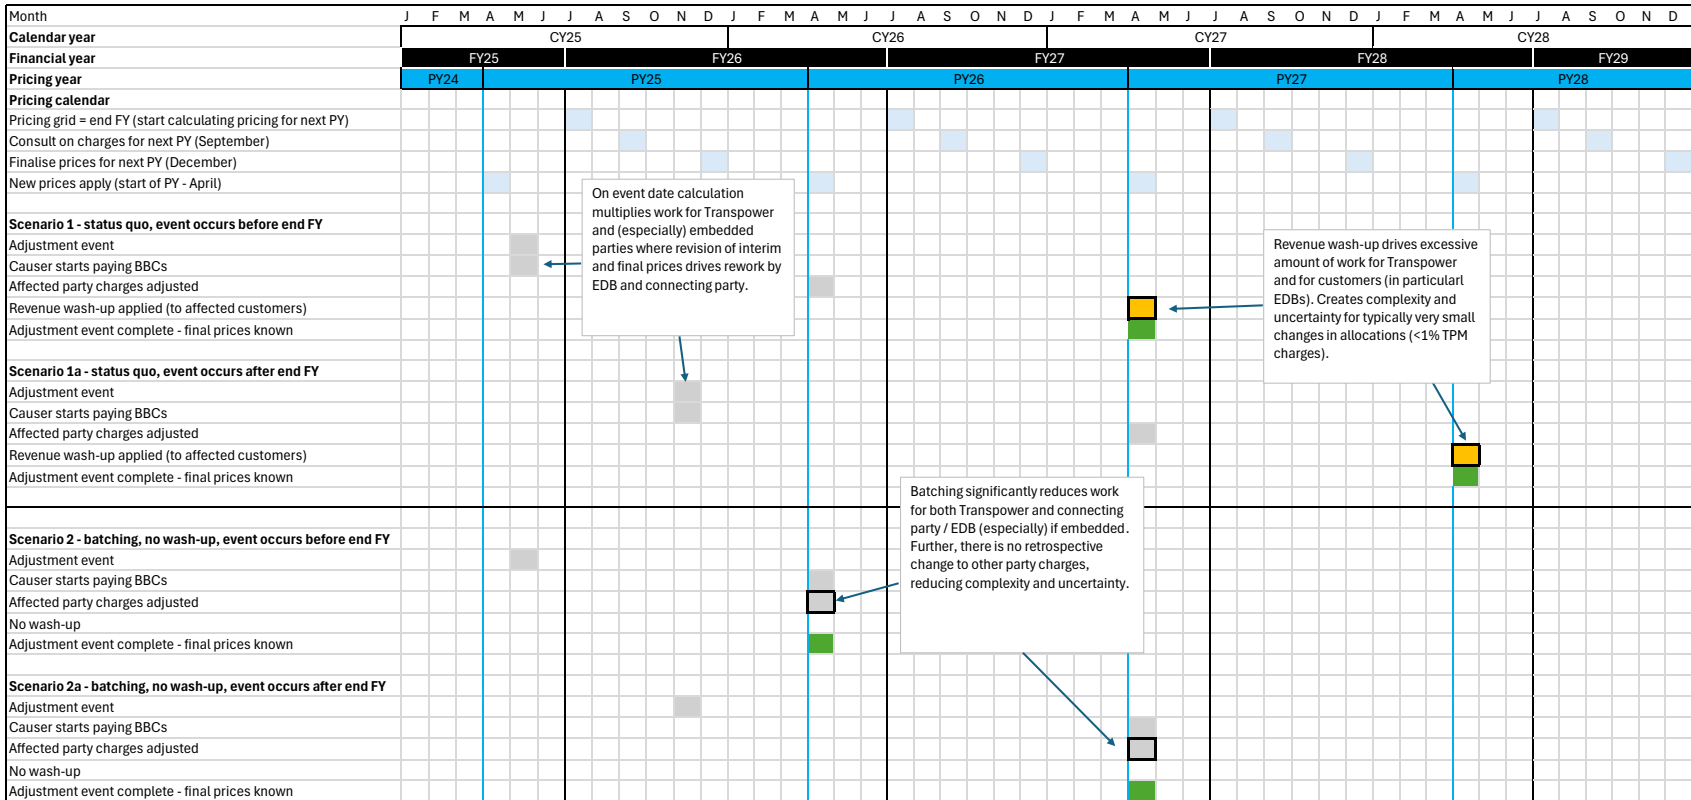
| Month | J | F | M | A | M | J | J | A | S | O | N | D | J | F | M | A | M | J | J | A | S | O | N | D | J | F | M | A | M | J | J | A | S | O | N | D | J | F | M | A | M | J | J | A | S | O | N | D |
|---|---|---|---|---|---|---|---|---|---|---|---|---|---|---|---|---|---|---|---|---|---|---|---|---|---|---|---|---|---|---|---|---|---|---|---|---|---|---|---|---|---|---|---|---|---|---|---|---|
| Calendar year | CY25 | | | | | | | | | | | | CY26 | | | | | | | | | | | | CY27 | | | | | | | | | | | | CY28 | | | | | | | | | | | |
| Financial year | FY25 | | | | | | FY26 | | | | | | | | | | | | FY27 | | | | | | | | | | | | FY28 | | | | | | | | | | | | FY29 | | | | | |
| Pricing year | PY24 | | | PY25 | | | | | | | | | | | | PY26 | | | | | | | | | | | | PY27 | | | | | | | | | | | | PY28 | | | | | | | | |

Pricing calendar
Pricing grid = end FY (start calculating pricing for next PY)
Consult on charges for next PY (September)
Finalise prices for next PY (December)
New prices apply (start of PY - April)

Scenario 1 - status quo, event occurs before end FY
Adjustment event
Causer starts paying BBCs
Affected party charges adjusted
Revenue wash-up applied (to affected customers)
Adjustment event complete - final prices known

Scenario 1a - status quo, event occurs after end FY
Adjustment event
Causer starts paying BBCs
Affected party charges adjusted
Revenue wash-up applied (to affected customers)
Adjustment event complete - final prices known

Scenario 2 - batching, no wash-up, event occurs before end FY
Adjustment event
Causer starts paying BBCs
Affected party charges adjusted
No wash-up
Adjustment event complete - final prices known

Scenario 2a - batching, no wash-up, event occurs after end FY
Adjustment event
Causer starts paying BBCs
Affected party charges adjusted
No wash-up
Adjustment event complete - final prices known

On event date calculation multiplies work for Transpower and (especially) embedded parties where revision of interim and final prices drives rework by EDB and connecting party.

Revenue wash-up drives excessive amount of work for Transpower and for customers (in particular EDBs). Creates complexity and uncertainty for typically very small changes in allocations (<1% TPM charges).

Batching significantly reduces work for both Transpower and connecting party / EDB (especially) if embedded. Further, there is no retrospective change to other party charges, reducing complexity and uncertainty.